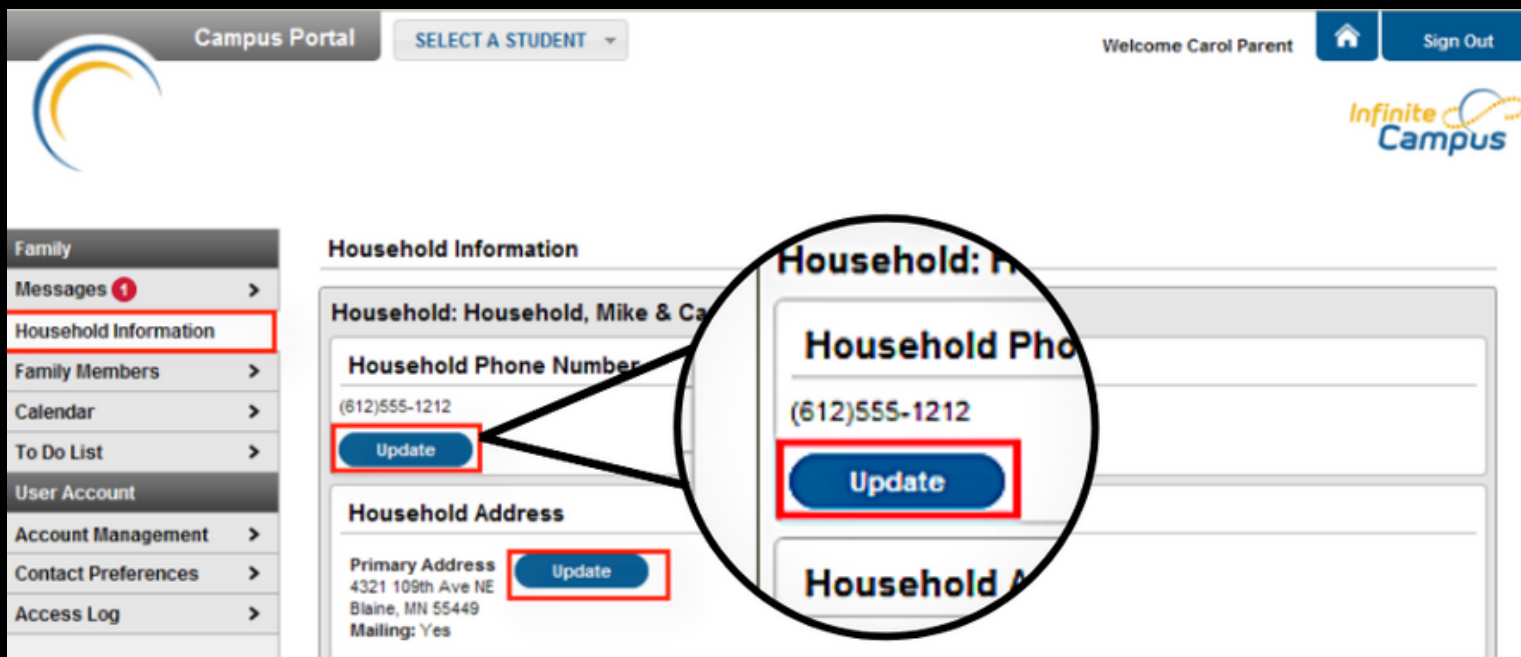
Campus Portal
SELECT A STUDENT
Welcome Carol Parent
Sign Out
Infinite Campus

Family
Messages 1 >
Household Information
Family Members >
Calendar >
To Do List >
User Account
Account Management >
Contact Preferences >
Access Log >

Household Information

Household: Household, Mike & Ca

Household Phone Number
(612)555-1212
Update

Household Address
Primary Address
4321 109th Ave NE
Blaine, MN 55449
Mailing: Yes
Update

Household: H
Household Pho
(612)555-1212
Update
Household A